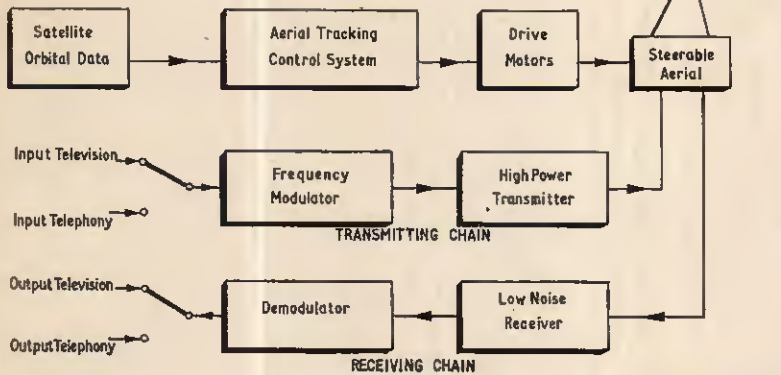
Satellite Orbital Data

Aerial Tracking Control System

Drive Motors

Steerable Aerial

Input Television

Input Telephony

Frequency Modulator

High Power Transmitter

TRANSMITTING CHAIN

Output Television

Output Telephony

Demodulator

Low Noise Receiver

RECEIVING CHAIN